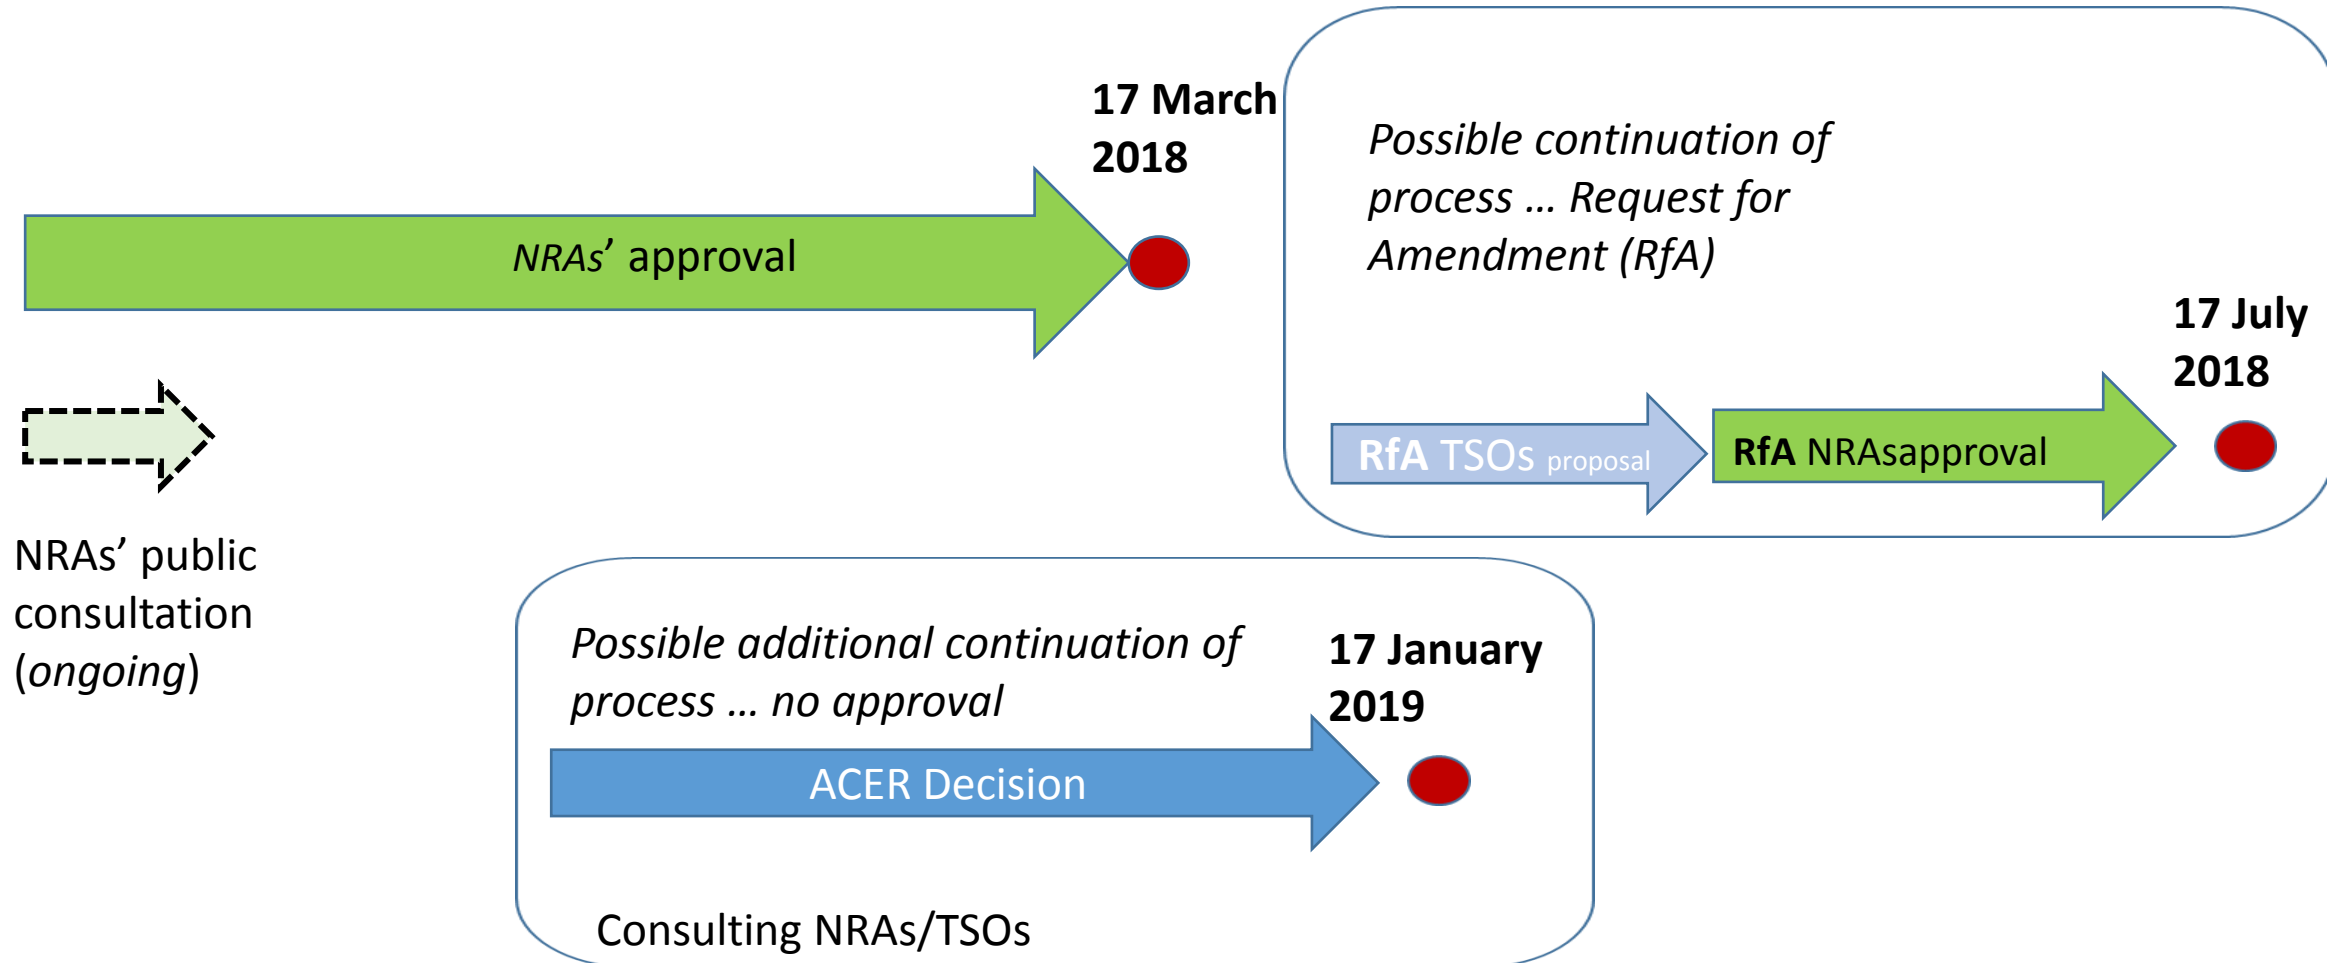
NRAs' approval

17 March 2018

Possible continuation of process … Request for Amendment (RfA)

17 July 2018

RfA TSOs proposal

RfA NRAsapproval

NRAs' public consultation (ongoing)

Possible additional continuation of process … no approval

17 January 2019

ACER Decision

Consulting NRAs/TSOs